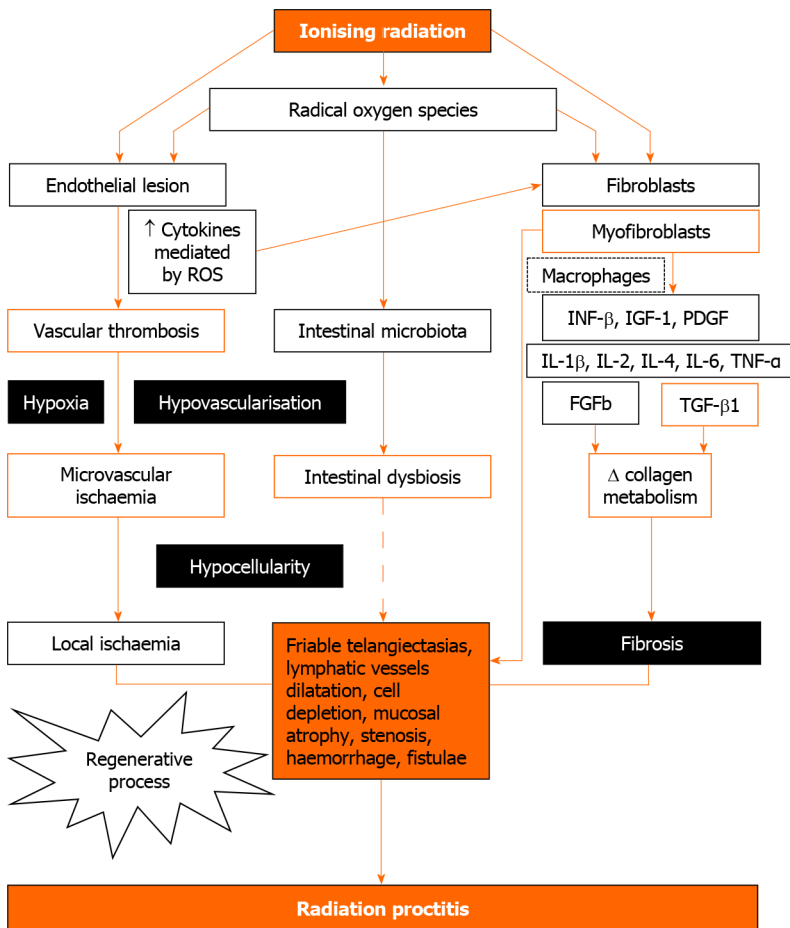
Ionising radiation

Radical oxygen species

Endothelial lesion

$\uparrow$ Cytokines mediated by ROS

Fibroblasts

Myofibroblasts

Macrophages

INF-$\beta$, IGF-1, PDGF

IL-1$\beta$, IL-2, IL-4, IL-6, TNF-$\alpha$

FGFb

TGF-$\beta$1

Vascular thrombosis

Intestinal microbiota

Hypoxia

Hypovascularisation

Microvascular ischaemia

Intestinal dysbiosis

$\Delta$ collagen metabolism

Hypocellularity

Local ischaemia

Friable telangiectasias, lymphatic vessels dilatation, cell depletion, mucosal atrophy, stenosis, haemorrhage, fistulae

Fibrosis

Regenerative process

Radiation proctitis